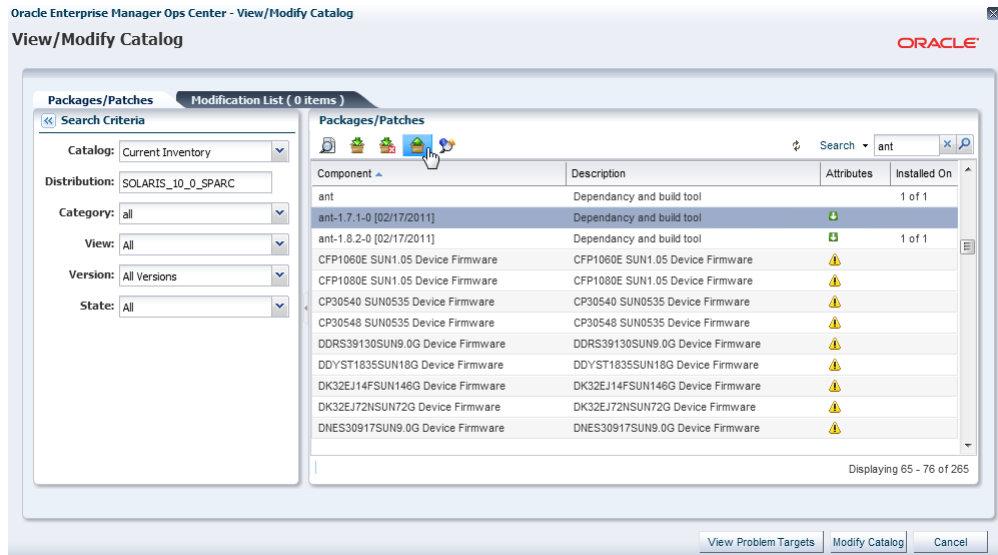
Oracle Enterprise Manager Ops Center - View/Modify Catalog

View/Modify Catalog

ORACLE

Packages/Patches

Modification List ( 0 items )

Search Criteria

Catalog: Current Inventory

Distribution: SOLARIS_10_0_SPARC

Category: all

View: All

Version: All Versions

State: All

Packages/Patches

Search ant

| Component | Description | Attributes | Installed On |
|---|---|---|---|
| ant | Dependancy and build tool | | 1 of 1 |
| ant-1.7.1-0 [02/17/2011] | Dependancy and build tool | | |
| ant-1.8.2-0 [02/17/2011] | Dependancy and build tool | | 1 of 1 |
| CFP1060E SUN1.05 Device Firmware | CFP1060E SUN1.05 Device Firmware | | |
| CFP1080E SUN1.05 Device Firmware | CFP1080E SUN1.05 Device Firmware | | |
| CP30540 SUN0535 Device Firmware | CP30540 SUN0535 Device Firmware | | |
| CP30548 SUN0535 Device Firmware | CP30548 SUN0535 Device Firmware | | |
| DDRS39130SUN9.0G Device Firmware | DDRS39130SUN9.0G Device Firmware | | |
| DDYST1835SUN18G Device Firmware | DDYST1835SUN18G Device Firmware | | |
| DK32EJ14FSUN146G Device Firmware | DK32EJ14FSUN146G Device Firmware | | |
| DK32EJ72NSUN72G Device Firmware | DK32EJ72NSUN72G Device Firmware | | |
| DNES30917SUN9.0G Device Firmware | DNES30917SUN9.0G Device Firmware | | |

Displaying 65 - 76 of 265

View Problem Targets Modify Catalog Cancel